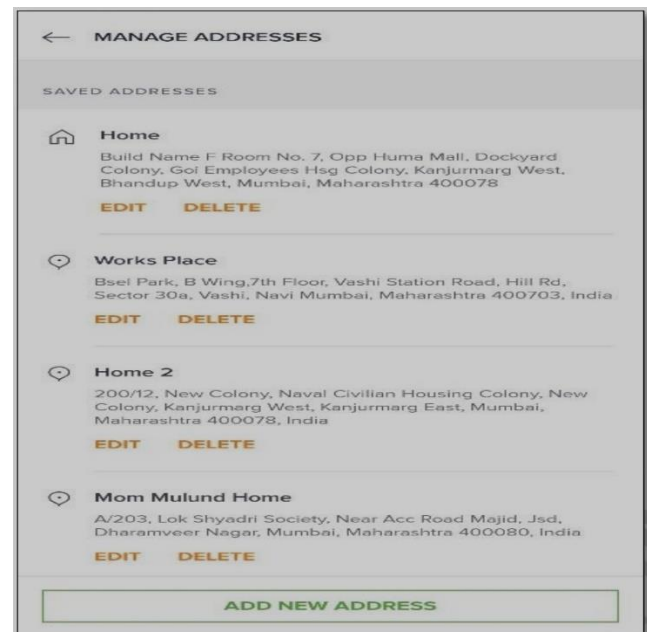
MANAGE ADDRESSES

SAVED ADDRESSES

Home
Build Name F Room No. 7, Opp Huma Mall, Dockyard Colony, Goi Employees Hsg Colony, Kanjurmarg West, Bhandup West, Mumbai, Maharashtra 400078
EDIT DELETE

Works Place
Bsel Park, B Wing,7th Floor, Vashi Station Road, Hill Rd, Sector 30a, Vashi, Navi Mumbai, Maharashtra 400703, India
EDIT DELETE

Home 2
200/12, New Colony, Naval Civilian Housing Colony, New Colony, Kanjurmarg West, Kanjurmarg East, Mumbai, Maharashtra 400078, India
EDIT DELETE

Mom Mulund Home
A/203, Lok Shyadri Society, Near Acc Road Majid, Jsd, Dharamveer Nagar, Mumbai, Maharashtra 400080, India
EDIT DELETE

ADD NEW ADDRESS